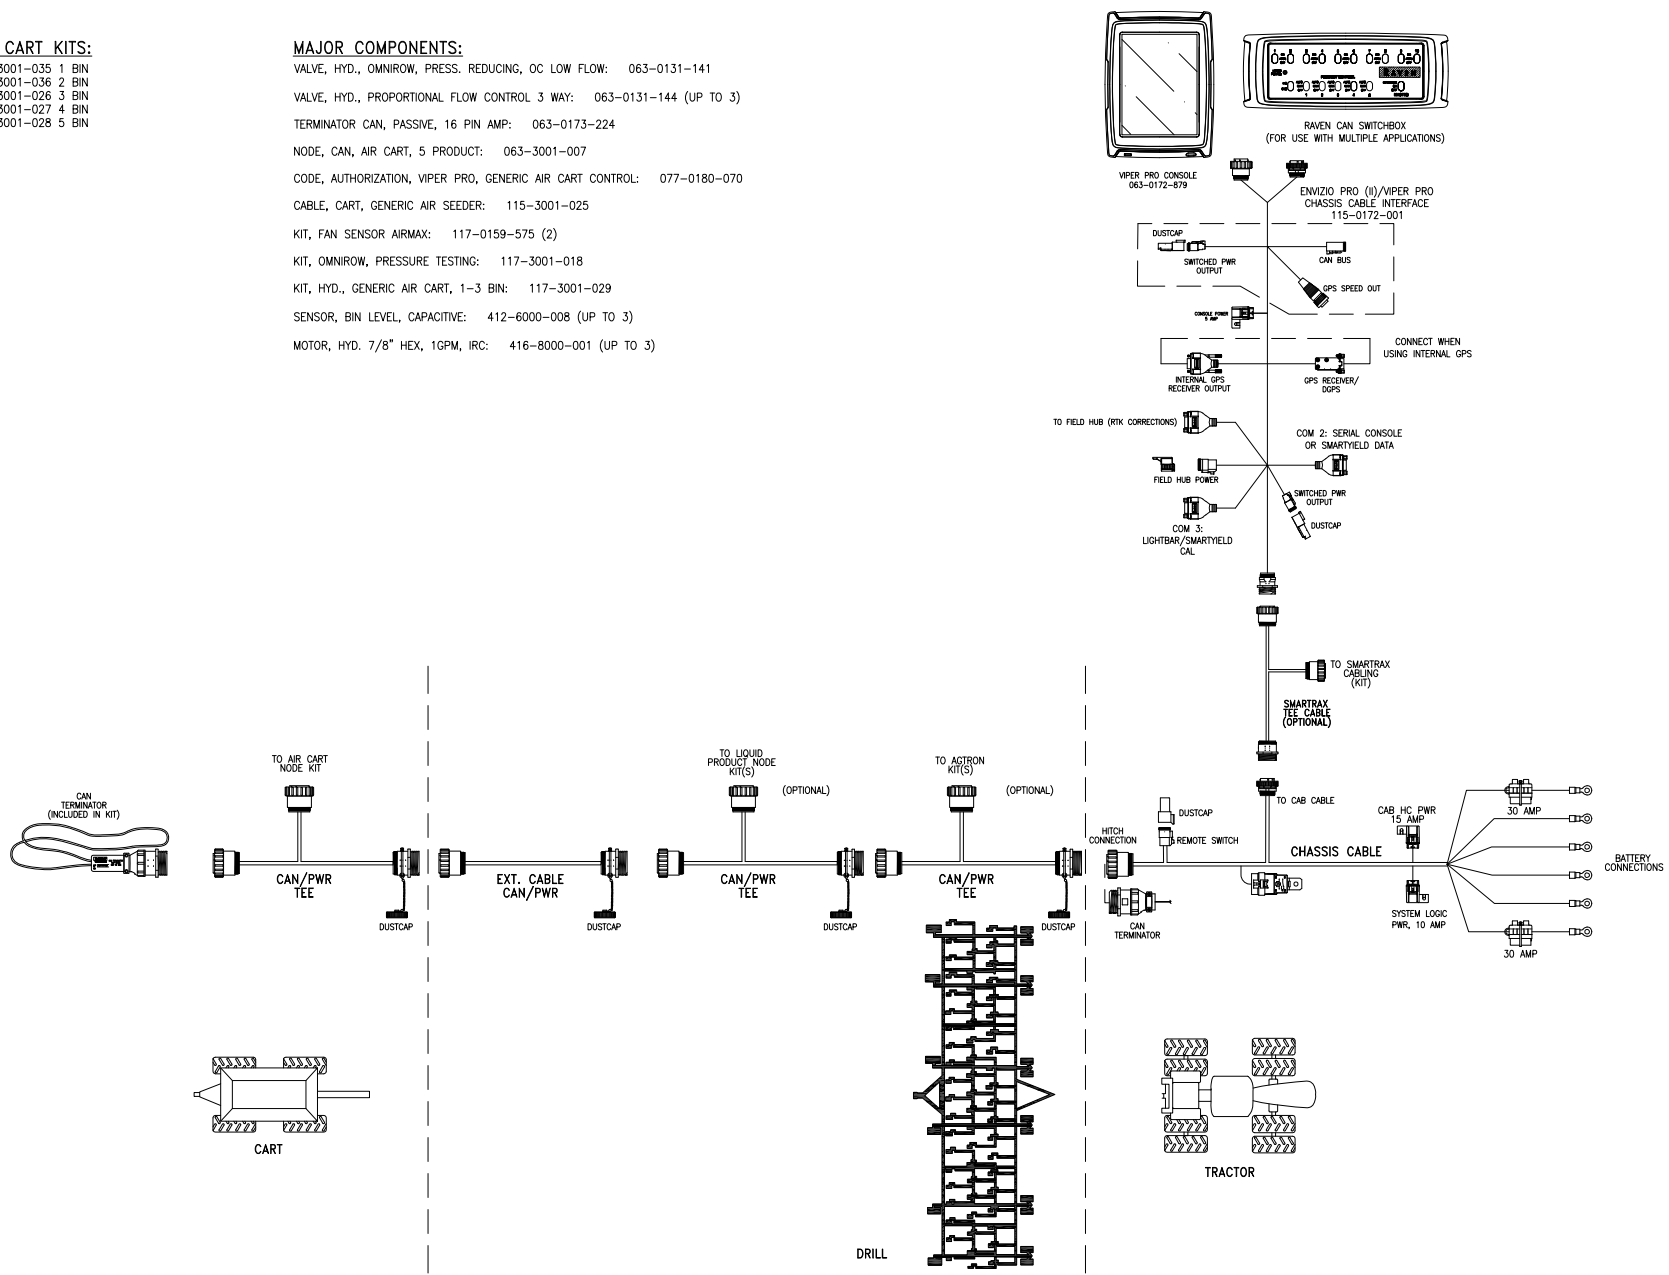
CART KITS:
3001–035 1 BIN
3001–036 2 BIN
3001–026 3 BIN
3001–027 4 BIN
3001–028 5 BIN

MAJOR COMPONENTS:
VALVE, HYD., OMNIROW, PRESS. REDUCING, OC LOW FLOW: 063–0131–141
VALVE, HYD., PROPORTIONAL FLOW CONTROL 3 WAY: 063–0131–144 (UP TO 3)
TERMINATOR CAN, PASSIVE, 16 PIN AMP: 063–0173–224
NODE, CAN, AIR CART, 5 PRODUCT: 063–3001–007
CODE, AUTHORIZATION, VIPER PRO, GENERIC AIR CART CONTROL: 077–0180–070
CABLE, CART, GENERIC AIR SEEDER: 115–3001–025
KIT, FAN SENSOR AIRMAX: 117–0159–575 (2)
KIT, OMNIROW, PRESSURE TESTING: 117–3001–018
KIT, HYD., GENERIC AIR CART, 1–3 BIN: 117–3001–029
SENSOR, BIN LEVEL, CAPACITIVE: 412–6000–008 (UP TO 3)
MOTOR, HYD. 7/8" HEX, 1GPM, IRC: 416–8000–001 (UP TO 3)

RAVEN CAN SWITCHBOX
(FOR USE WITH MULTIPLE APPLICATIONS)

VIPER PRO CONSOLE
063–0172–879

ENVIZIO PRO (II)/VIPER PRO
CHASSIS CABLE INTERFACE
115–0172–001

DUSTCAP
SWITCHED PWR OUTPUT
CAN BUS
GPS SPEED OUT
CONSOLE POWER 5 AMP
CONNECT WHEN USING INTERNAL GPS
INTERNAL GPS RECEIVER OUTPUT
GPS RECEIVER/ DGPS
TO FIELD HUB (RTK CORRECTIONS)
COM 2: SERIAL CONSOLE OR SMARTYIELD DATA
FIELD HUB POWER
SWITCHED PWR OUTPUT
DUSTCAP
COM 3: LIGHTBAR/SMARTYIELD CAL
TO SMARTRAX CABLING (KIT)
SMARTRAX TEE CABLE (OPTIONAL)

CAN TERMINATOR (INCLUDED IN KIT)
TO AIR CART NODE KIT
CAN/PWR TEE
DUSTCAP
EXT. CABLE CAN/PWR
DUSTCAP
TO LIQUID PRODUCT NODE KIT(S)
(OPTIONAL)
CAN/PWR TEE
DUSTCAP
TO AGTRON KIT(S)
(OPTIONAL)
CAN/PWR TEE
DUSTCAP
HITCH CONNECTION
DUSTCAP
REMOTE SWITCH
CAN TERMINATOR
TO CAB CABLE
CAB HC PWR 15 AMP
CHASSIS CABLE
30 AMP
BATTERY CONNECTIONS
SYSTEM LOGIC PWR, 10 AMP
30 AMP

CART
DRILL
TRACTOR